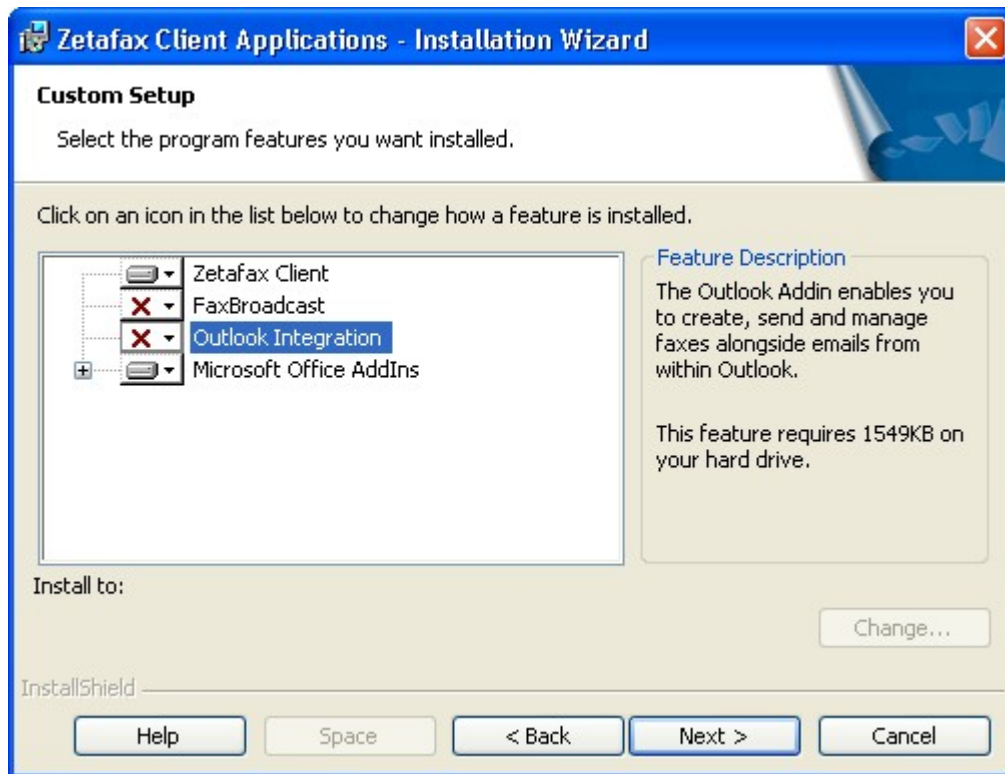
Zetafax Client Applications - Installation Wizard

Custom Setup

Select the program features you want installed.

Click on an icon in the list below to change how a feature is installed.

Zetafax Client
FaxBroadcast
Outlook Integration
Microsoft Office AddIns

Feature Description

The Outlook Addin enables you to create, send and manage faxes alongside emails from within Outlook.

This feature requires 1549KB on your hard drive.

Install to:

Change...

InstallShield

Help

Space

< Back

Next >

Cancel